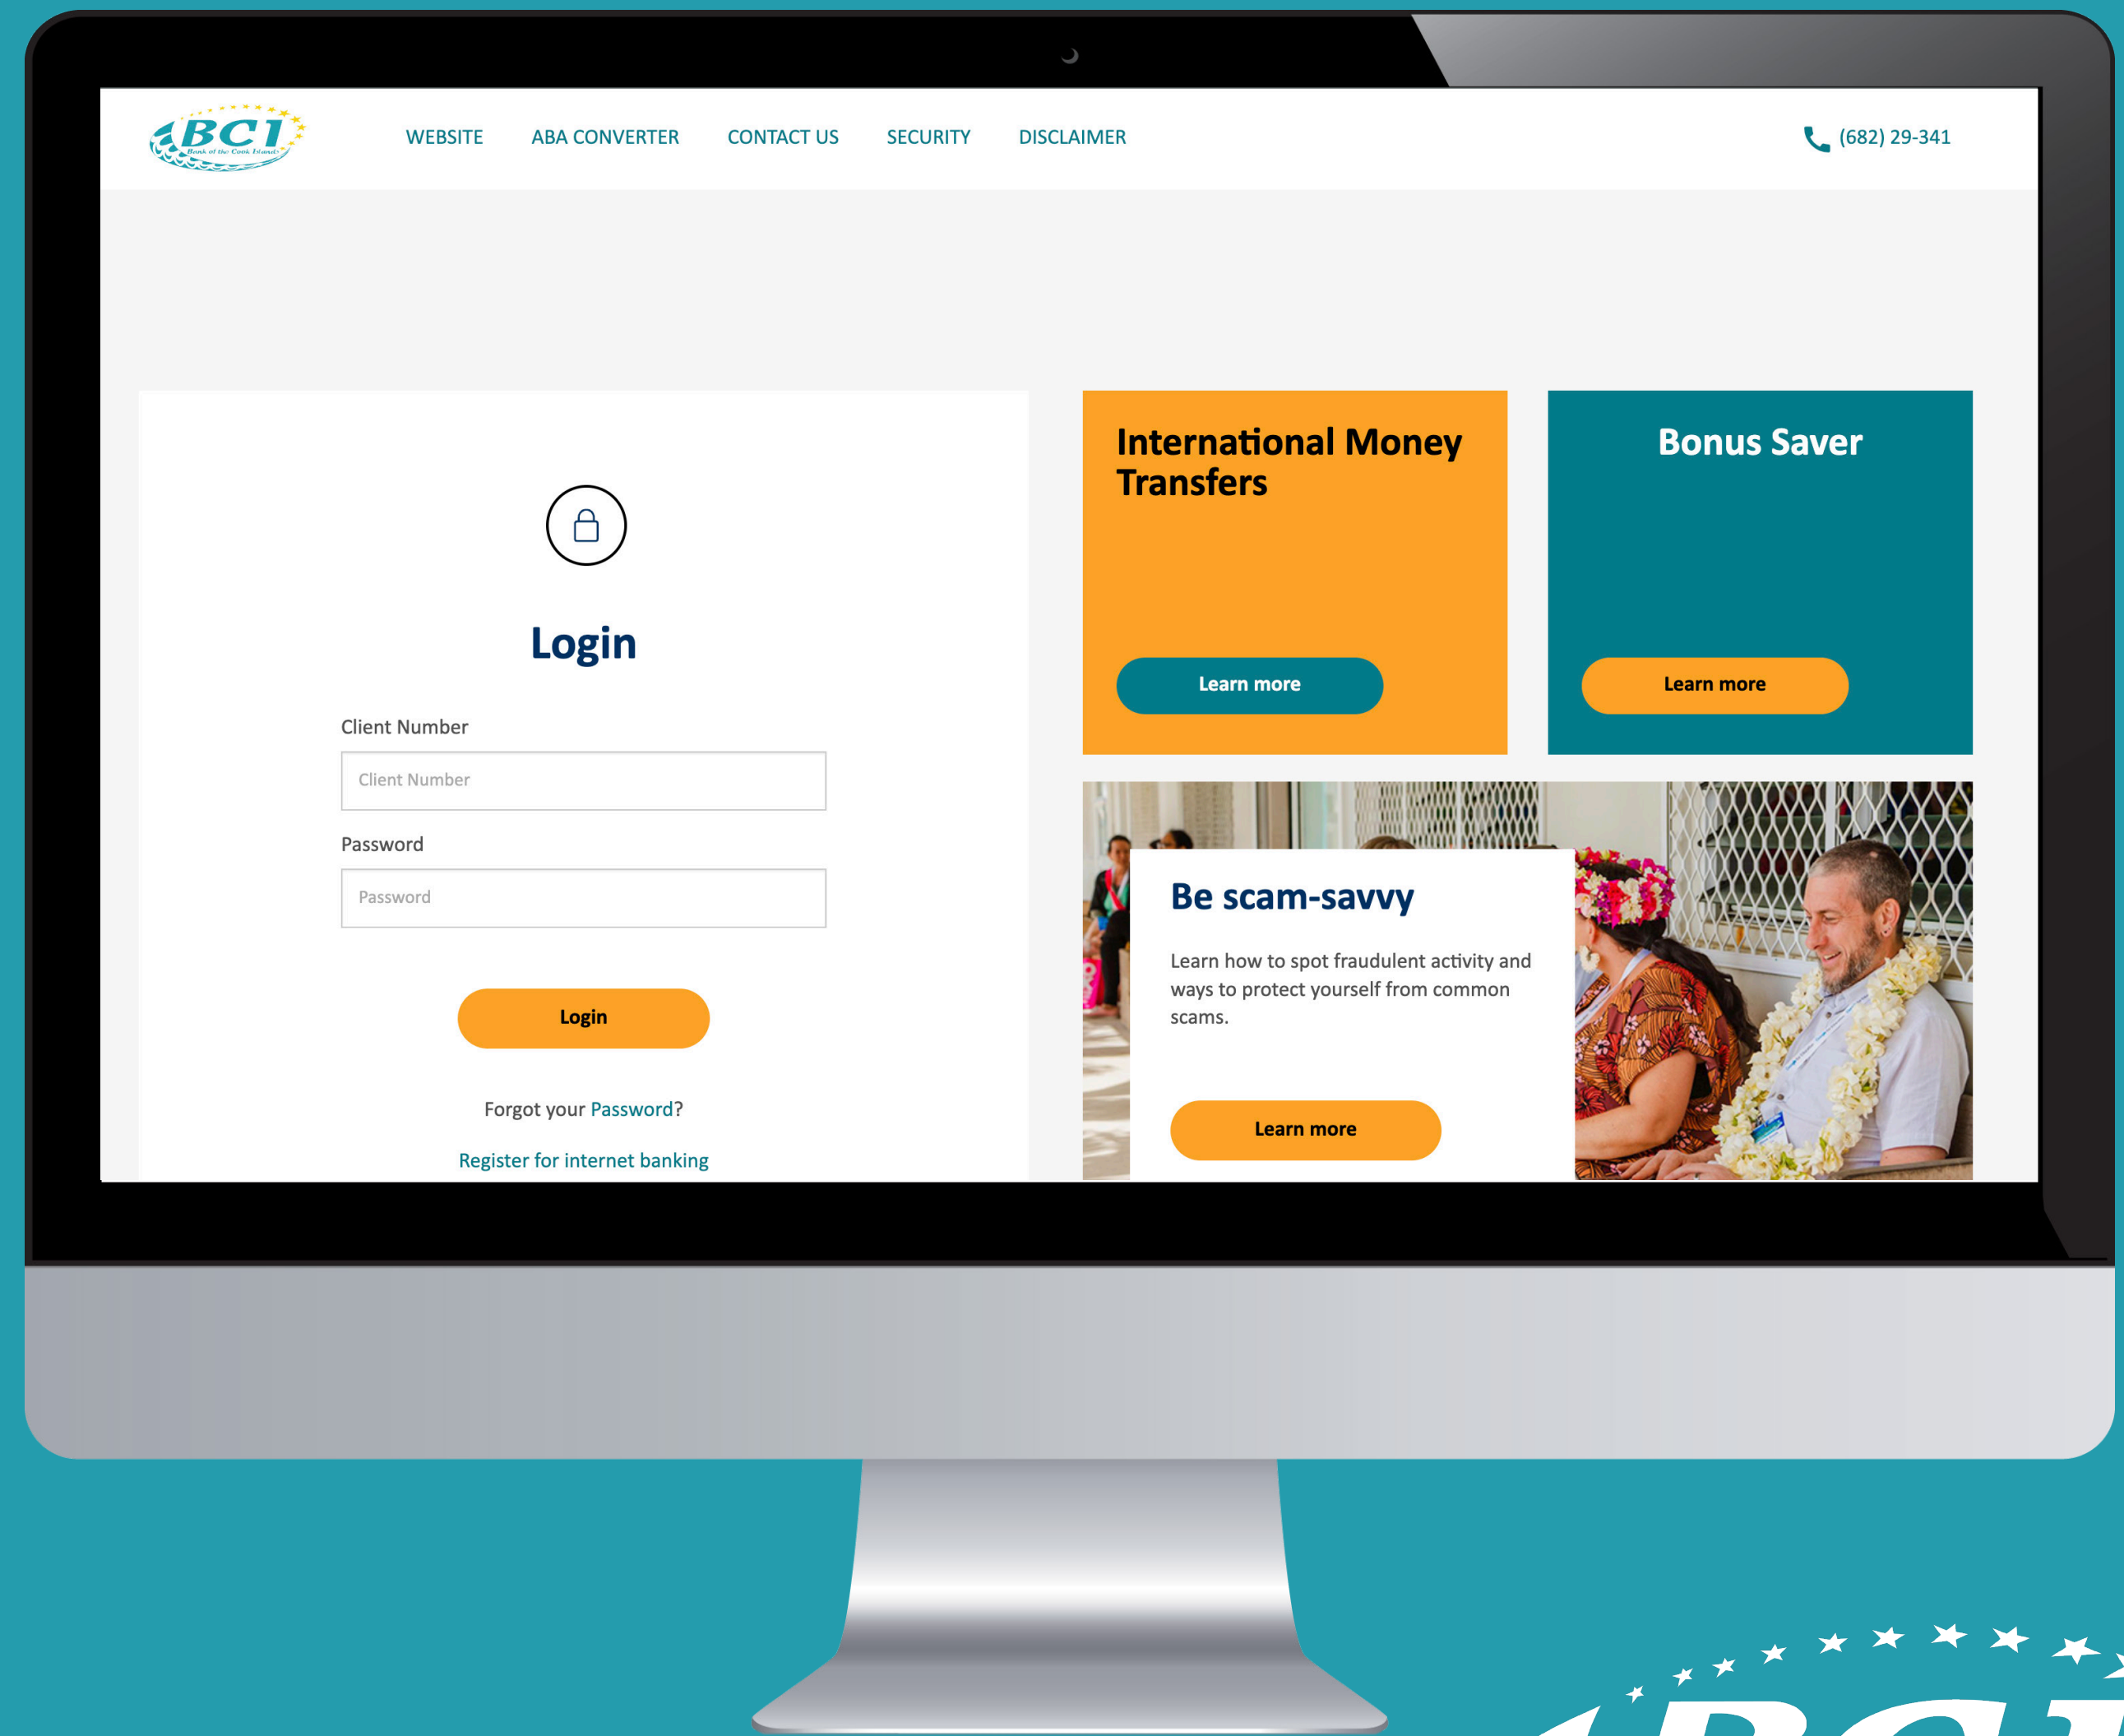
BCI
Bank of the Cook Islands

WEBSITE ABA CONVERTER CONTACT US SECURITY DISCLAIMER

(682) 29-341

Login

Client Number

Client Number

Password

Password

Login

Forgot your Password?

Register for internet banking

International Money Transfers

Learn more

Bonus Saver

Learn more

Be scam-savvy

Learn how to spot fraudulent activity and ways to protect yourself from common scams.

Learn more